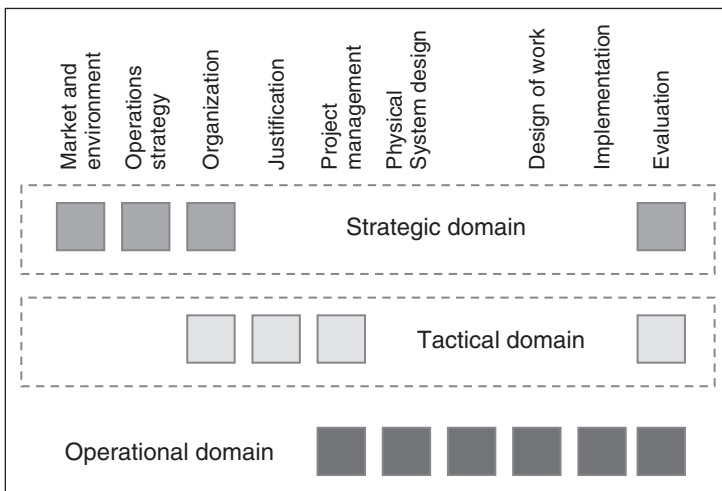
Market and environment

Operations strategy

Organization

Justification

Project management

Physical System design

Design of work

Implementation

Evaluation

Strategic domain

Tactical domain

Operational domain